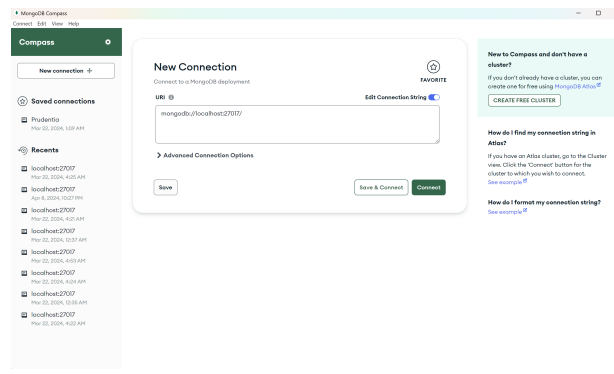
MongoDB Compass
Connect Edit View Help

Compass

New connection +

Saved connections

Prudentia
Mar 22, 2024, 1:09 AM

Recents

localhost:27017
Mar 22, 2024, 4:25 AM

localhost:27017
Apr 8, 2024, 10:27 PM

localhost:27017
Mar 22, 2024, 4:21 AM

localhost:27017
Mar 22, 2024, 12:37 AM

localhost:27017
Mar 22, 2024, 4:53 AM

localhost:27017
Mar 22, 2024, 4:24 AM

localhost:27017
Mar 22, 2024, 12:35 AM

localhost:27017
Mar 22, 2024, 4:22 AM

New Connection
Connect to a MongoDB deployment

FAVORITE

URI

Edit Connection String

mongodb://localhost:27017/

Advanced Connection Options

Save

Save & Connect

Connect

New to Compass and don't have a cluster?

If you don't already have a cluster, you can create one for free using MongoDB Atlas

CREATE FREE CLUSTER

How do I find my connection string in Atlas?

If you have an Atlas cluster, go to the Cluster view. Click the 'Connect' button for the cluster to which you wish to connect.
See example

How do I format my connection string?
See example